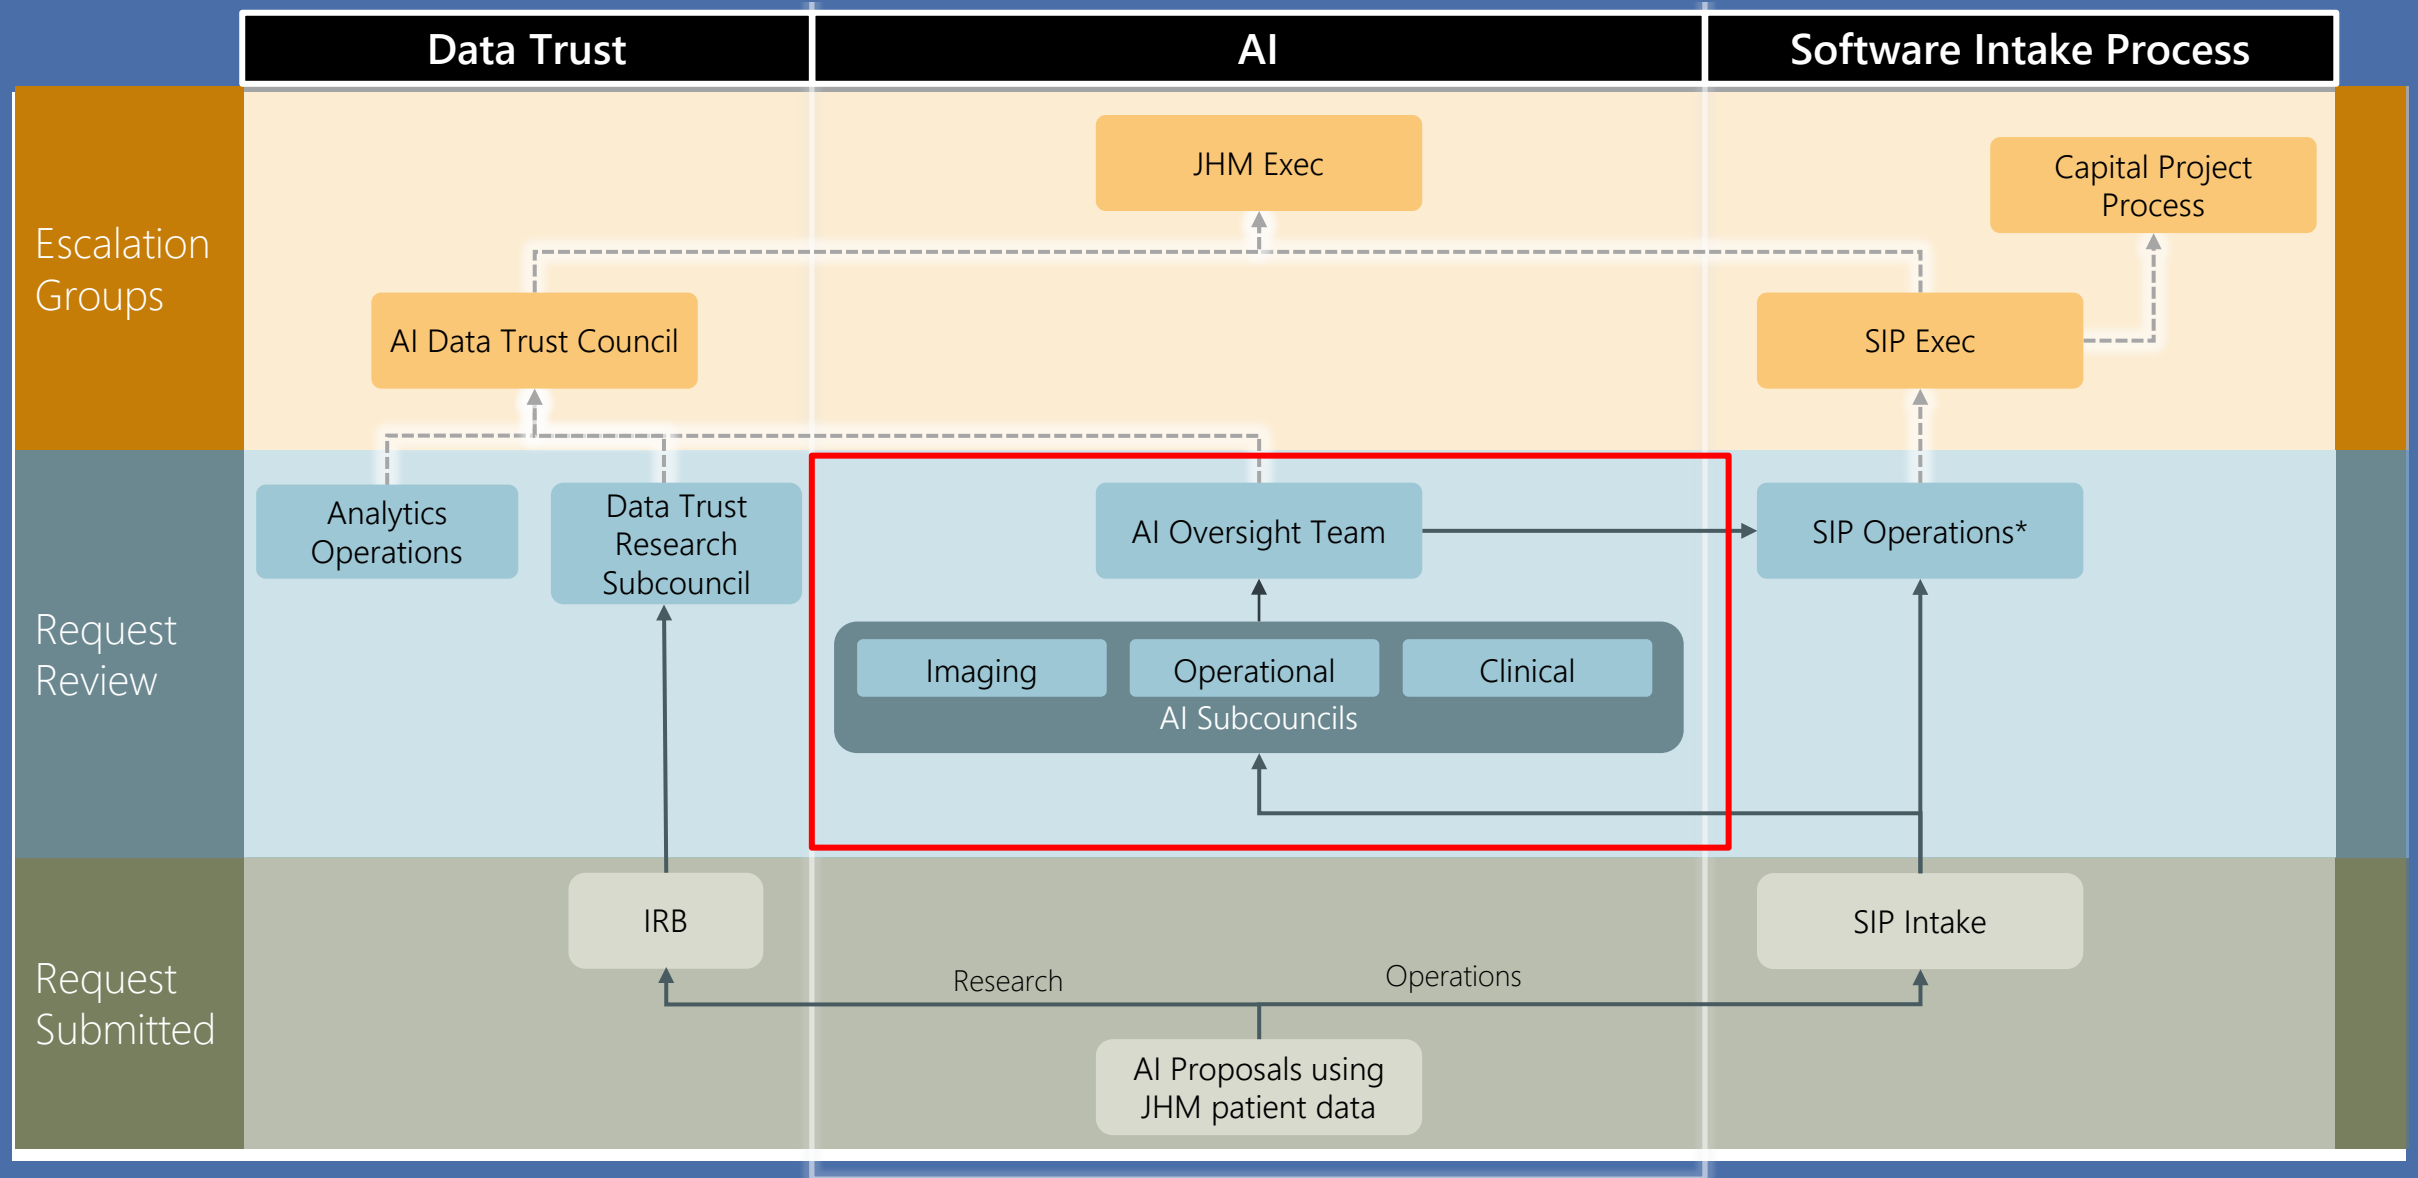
Data Trust

AI

Software Intake Process

Escalation Groups

JHM Exec

Capital Project Process

AI Data Trust Council

SIP Exec

Request Review

Analytics Operations

Data Trust Research Subcouncil

AI Oversight Team

SIP Operations*

Imaging

Operational

Clinical

AI Subcouncils

Request Submitted

IRB

SIP Intake

Research

Operations

AI Proposals using JHM patient data